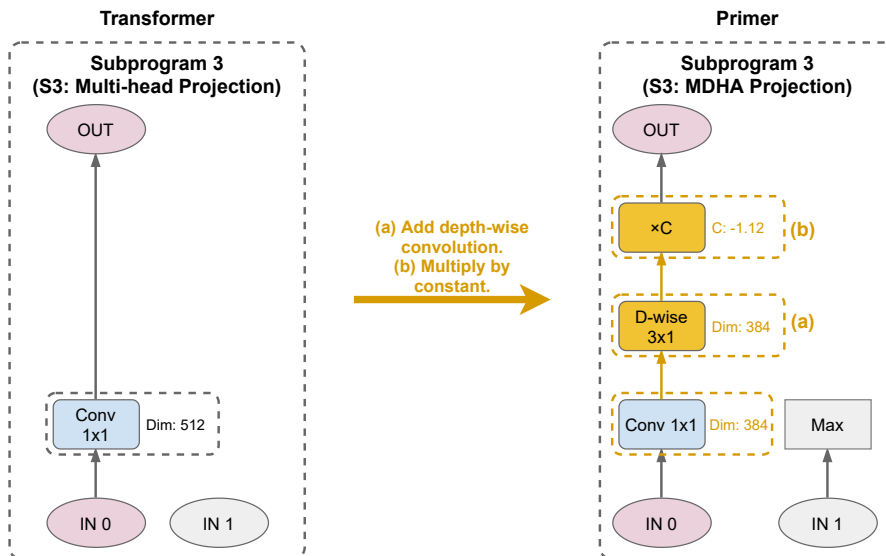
Transformer

Subprogram 3
(S3: Multi-head Projection)

OUT

Conv
1x1

Dim: 512

IN 0

IN 1

(a) Add depth-wise convolution.
(b) Multiply by constant.

Primer

Subprogram 3
(S3: MDHA Projection)

OUT

×C

C: -1.12

(b)

D-wise
3x1

Dim: 384

(a)

Conv 1x1

Dim: 384

Max

IN 0

IN 1